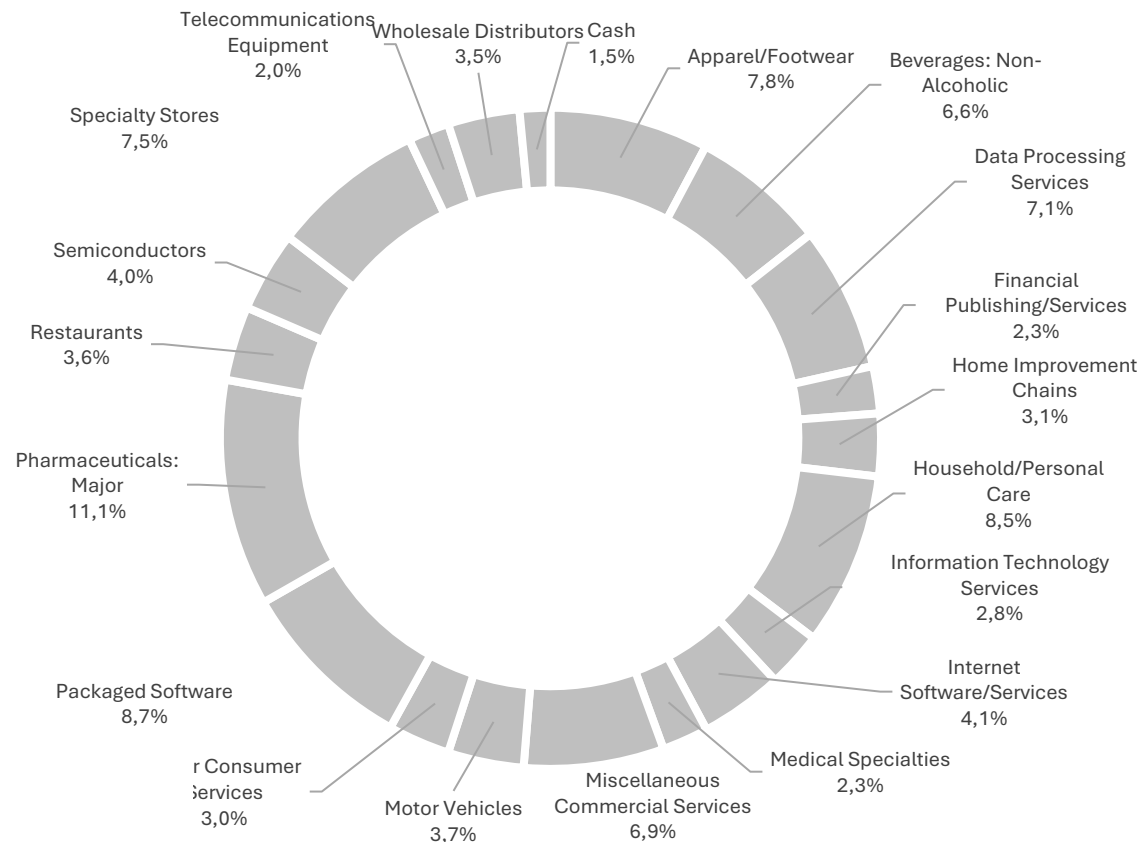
Telecommunications Equipment
2,0%

Wholesale Distributors
3,5%

Cash
1,5%

Apparel/Footwear
7,8%

Beverages: Non-Alcoholic
6,6%

Specialty Stores
7,5%

Data Processing Services
7,1%

Semiconductors
4,0%

Financial Publishing/Services
2,3%

Restaurants
3,6%

Home Improvement Chains
3,1%

Pharmaceuticals: Major
11,1%

Household/Personal Care
8,5%

Information Technology Services
2,8%

Internet Software/Services
4,1%

Packaged Software
8,7%

Medical Specialties
2,3%

r Consumer
Services
3,0%

Motor Vehicles
3,7%

Miscellaneous Commercial Services
6,9%